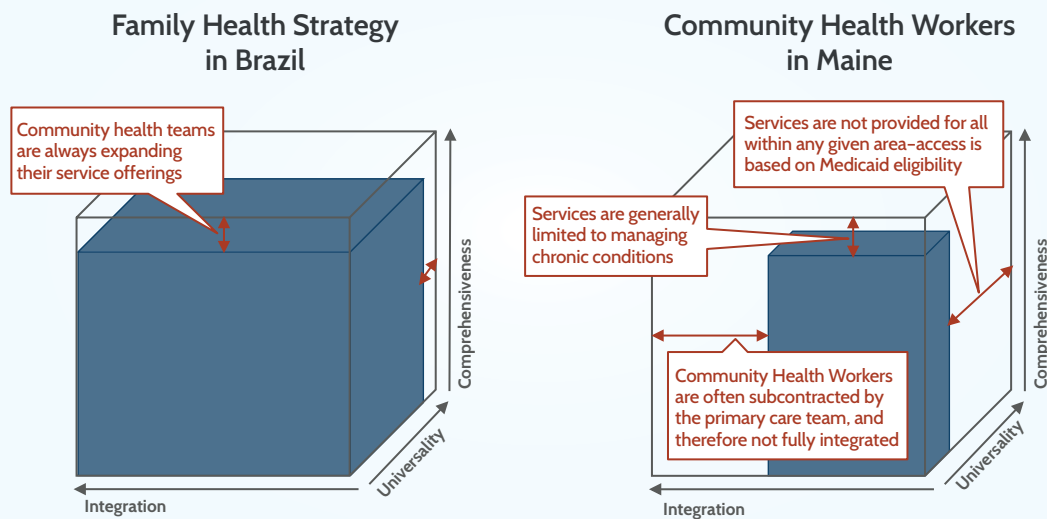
Family Health Strategy in Brazil

Community health teams are always expanding their service offerings

Comprehensiveness

Universality

Integration

Community Health Workers in Maine

Services are not provided for all within any given area–access is based on Medicaid eligibility

Services are generally limited to managing chronic conditions

Community Health Workers are often subcontracted by the primary care team, and therefore not fully integrated

Comprehensiveness

Universality

Integration